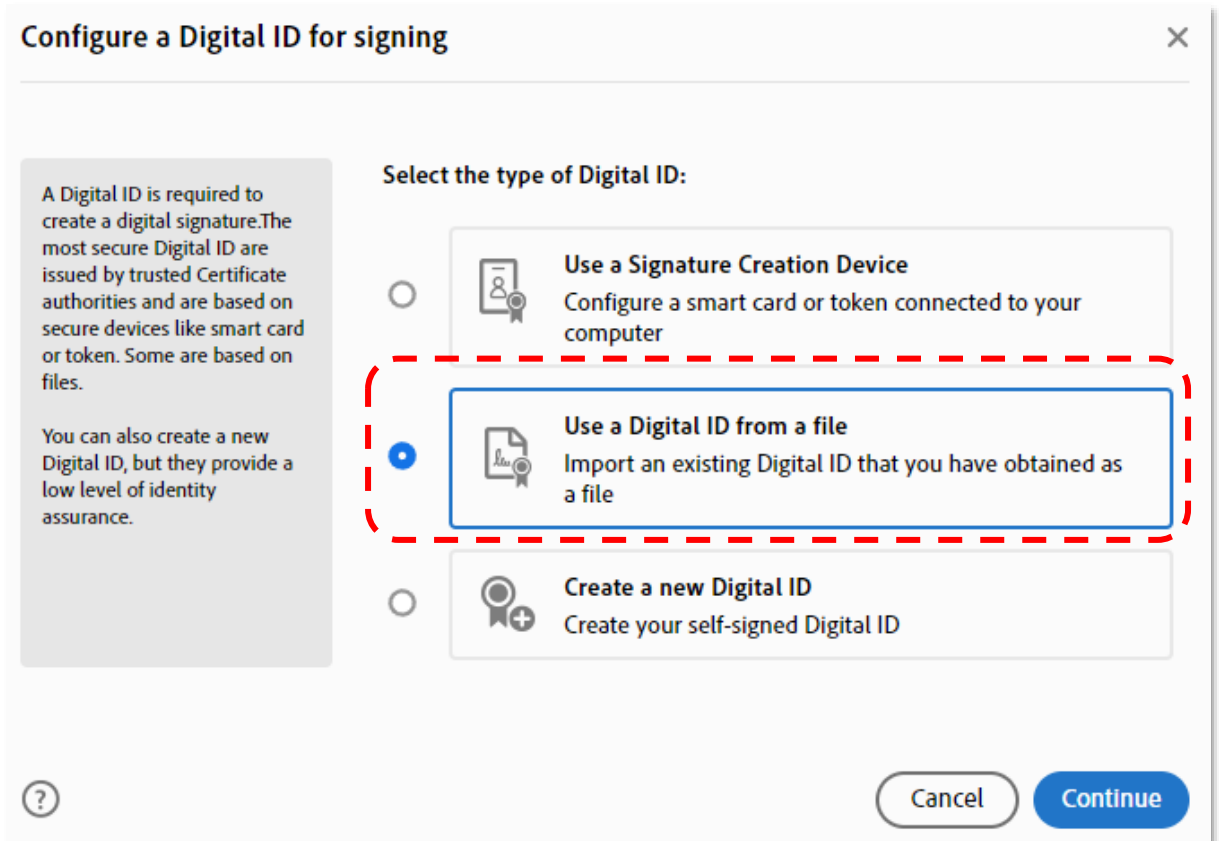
Configure a Digital ID for signing

×

A Digital ID is required to create a digital signature.The most secure Digital ID are issued by trusted Certificate authorities and are based on secure devices like smart card or token. Some are based on files.

You can also create a new Digital ID, but they provide a low level of identity assurance.

Select the type of Digital ID:

Use a Signature Creation Device
Configure a smart card or token connected to your computer

Use a Digital ID from a file
Import an existing Digital ID that you have obtained as a file

Create a new Digital ID
Create your self-signed Digital ID

?

Cancel

Continue